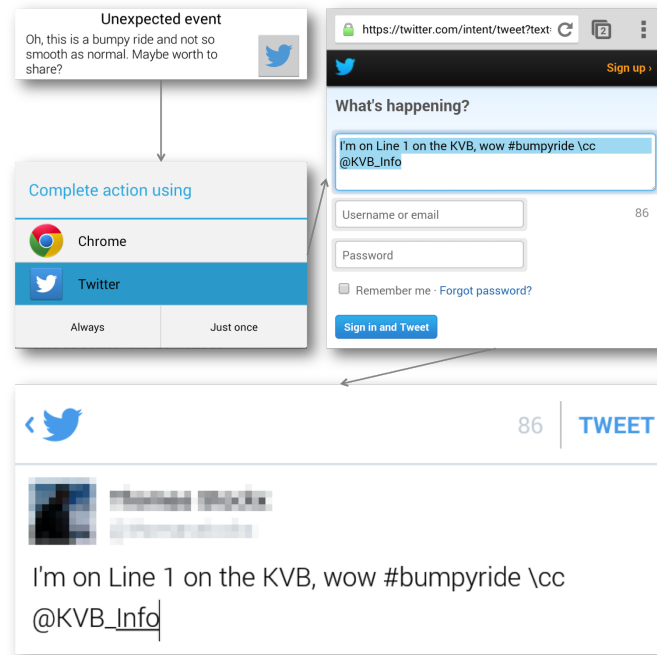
Unexpected event

Oh, this is a bumpy ride and not so smooth as normal. Maybe worth to share?

https://twitter.com/intent/tweet?text

2

Sign up ›

What's happening?

I'm on Line 1 on the KVB, wow #bumpyride \cc @KVB_Info

Username or email

86

Password

Remember me · Forgot password?

Sign in and Tweet

Complete action using

Chrome

Twitter

Always

Just once

86

TWEET

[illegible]

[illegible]

I'm on Line 1 on the KVB, wow #bumpyride \cc @KVB_Info